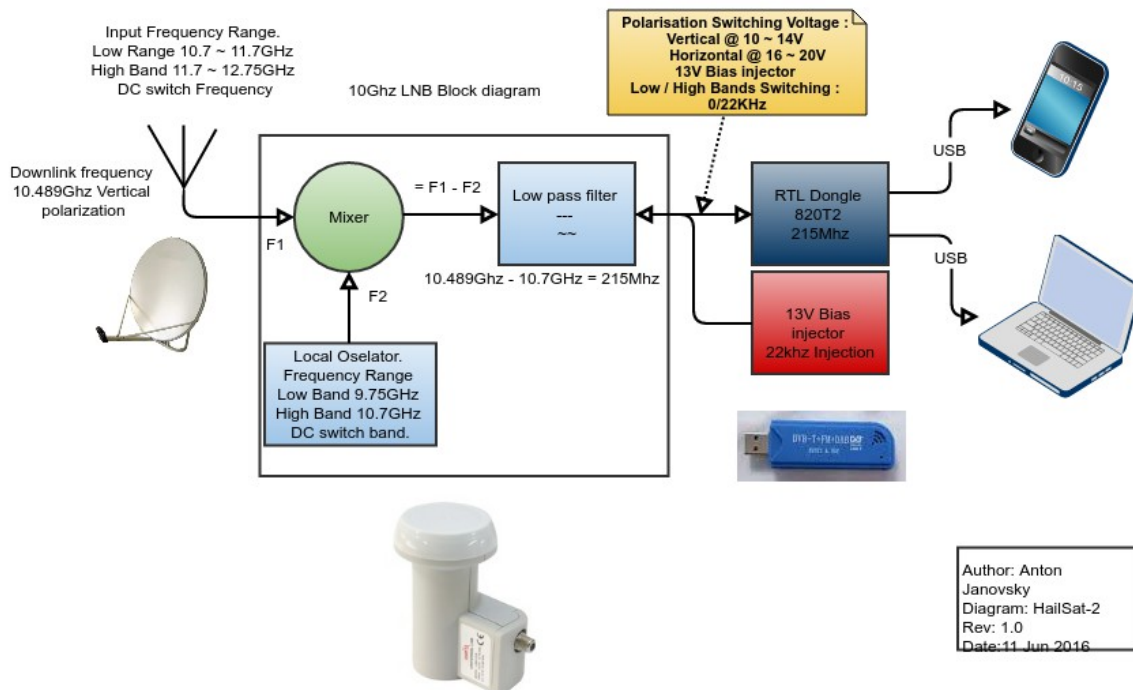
Input Frequency Range.
Low Range 10.7 ~ 11.7GHz
High Band 11.7 ~ 12.75GHz
DC switch Frequency

10Ghz LNB Block diagram

Polarisation Switching Voltage :
Vertical @ 10 ~ 14V
Horizontal @ 16 ~ 20V
13V Bias injector
Low / High Bands Switching :
0/22KHz

Downlink frequency
10.489Ghz Vertical
polarization

F1

Mixer

= F1 - F2

Low pass filter
---
~~

10.489Ghz - 10.7GHz = 215Mhz

F2

Local Oselator.
Frequency Range
Low Band 9.75GHz
High Band 10.7GHz
DC switch band.

RTL Dongle
820T2
215Mhz

USB

USB

13V Bias
injector
22khz Injection

DVB-T+FM+DAB

10:15

Author: Anton
Janovsky
Diagram: HailSat-2
Rev: 1.0
Date:11 Jun 2016